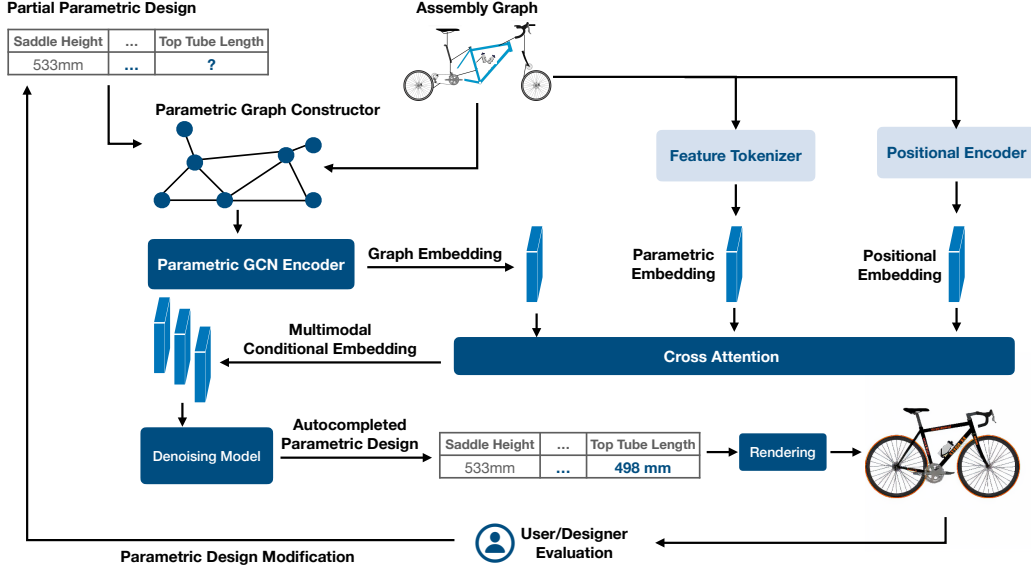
Partial Parametric Design

| Saddle Height | ... | Top Tube Length |
|---|---|---|
| 533mm | ... | ? |

Assembly Graph

Parametric Graph Constructor

Feature Tokenizer

Positional Encoder

Parametric GCN Encoder

Graph Embedding

Parametric Embedding

Positional Embedding

Multimodal Conditional Embedding

Cross Attention

Denoising Model

Autocompleted Parametric Design

| Saddle Height | ... | Top Tube Length |
|---|---|---|
| 533mm | ... | 498 mm |

Rendering

User/Designer Evaluation

Parametric Design Modification